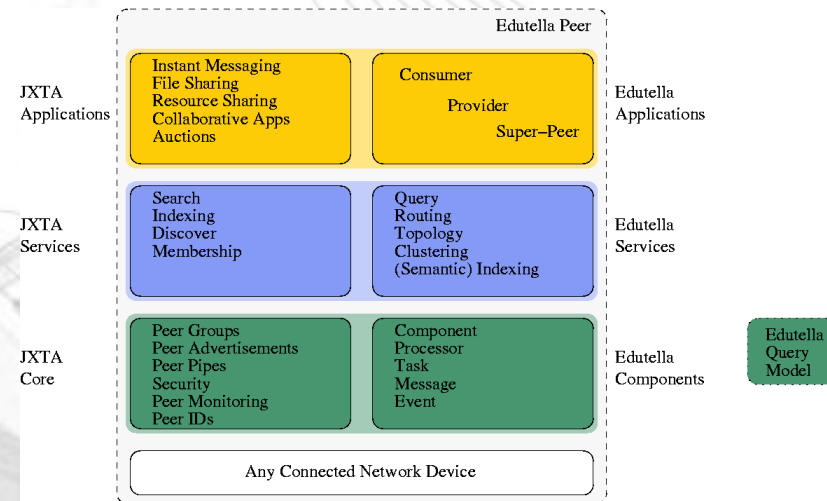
Edutella Peer

JXTA Applications

Instant Messaging
File Sharing
Resource Sharing
Collaborative Apps
Auctions

Consumer
Provider
Super–Peer

Edutella Applications

JXTA Services

Search
Indexing
Discover
Membership

Query
Routing
Topology
Clustering
(Semantic) Indexing

Edutella Services

JXTA Core

Peer Groups
Peer Advertisements
Peer Pipes
Security
Peer Monitoring
Peer IDs

Component
Processor
Task
Message
Event

Edutella Components

Edutella Query Model

Any Connected Network Device